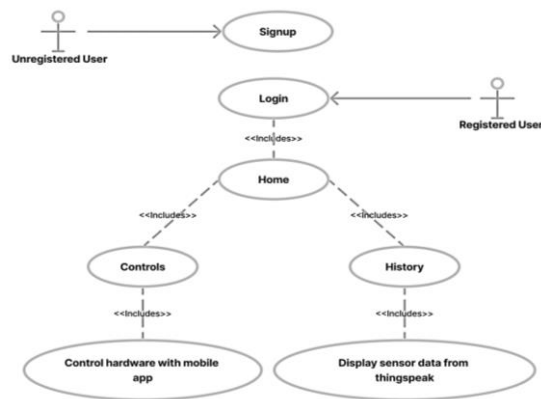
Unregistered User

Signup

Login

Registered User

<<Includes>>

Home

<<Includes>>

<<Includes>>

Controls

History

<<Includes>>

<<Includes>>

Control hardware with mobile app

Display sensor data from thingspeak